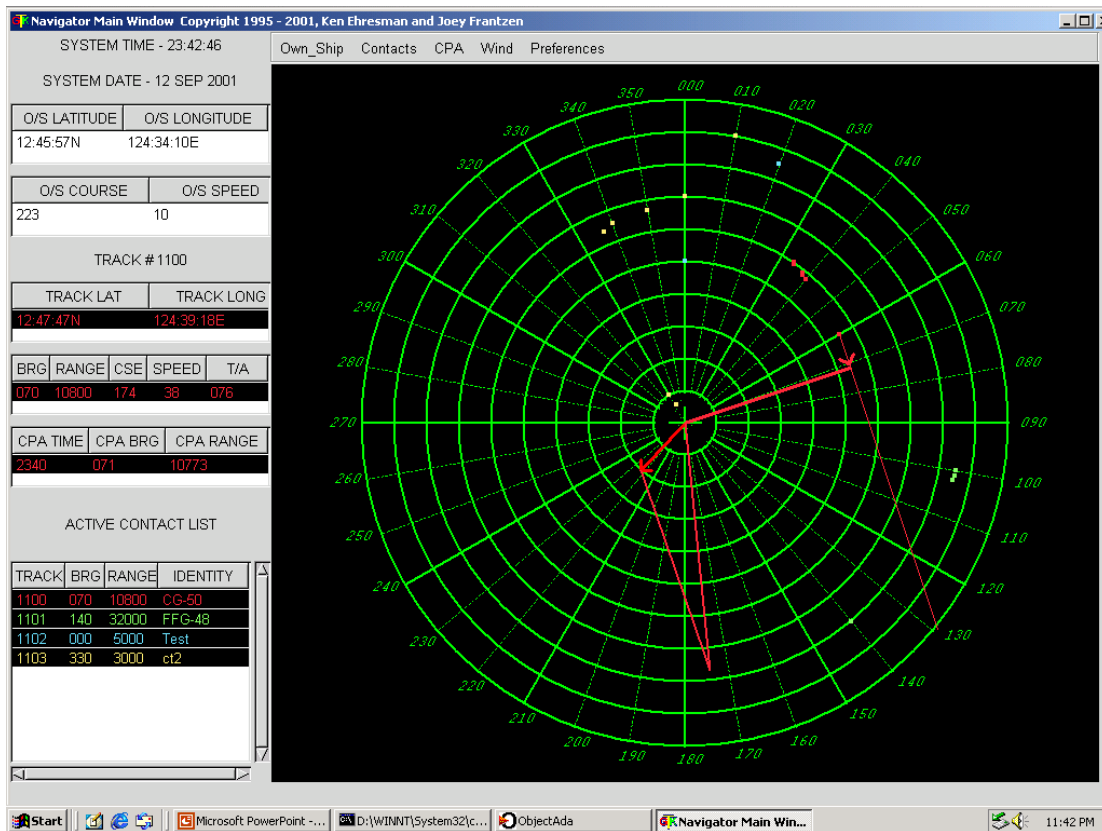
Navigator Main Window Copyright 1995 - 2001, Ken Ehresman and Joey Frantzen

SYSTEM TIME - 23:42:46

SYSTEM DATE - 12 SEP 2001

| O/S LATITUDE | O/S LONGITUDE |
|---|---|
| 12:45:57N | 124:34:10E |

| O/S COURSE | O/S SPEED |
|---|---|
| 223 | 10 |

TRACK # 1100

| TRACK LAT | TRACK LONG |
|---|---|
| 12:47:47N | 124:39:18E |

| BRG | RANGE | CSE | SPEED | T/A |
|---|---|---|---|---|
| 070 | 10800 | 174 | 38 | 076 |

| CPA TIME | CPA BRG | CPA RANGE |
|---|---|---|
| 2340 | 071 | 10773 |

ACTIVE CONTACT LIST

| TRACK | BRG | RANGE | IDENTITY |
|---|---|---|---|
| 1100 | 070 | 10800 | CG-50 |
| 1101 | 140 | 32000 | FFG-48 |
| 1102 | 000 | 5000 | Test |
| 1103 | 330 | 3000 | ct2 |

Own_Ship Contacts CPA Wind Preferences

000 010 020 030 040 050 060 070 080 090 100 110 120 130 140 150 160 170 180 190 200 210 220 230 240 250 260 270 280 290 300 310 320 330 340 350

Start Microsoft PowerPoint -... D:\WINNT\System32\c... ObjectAda Navigator Main Win... 11:42 PM